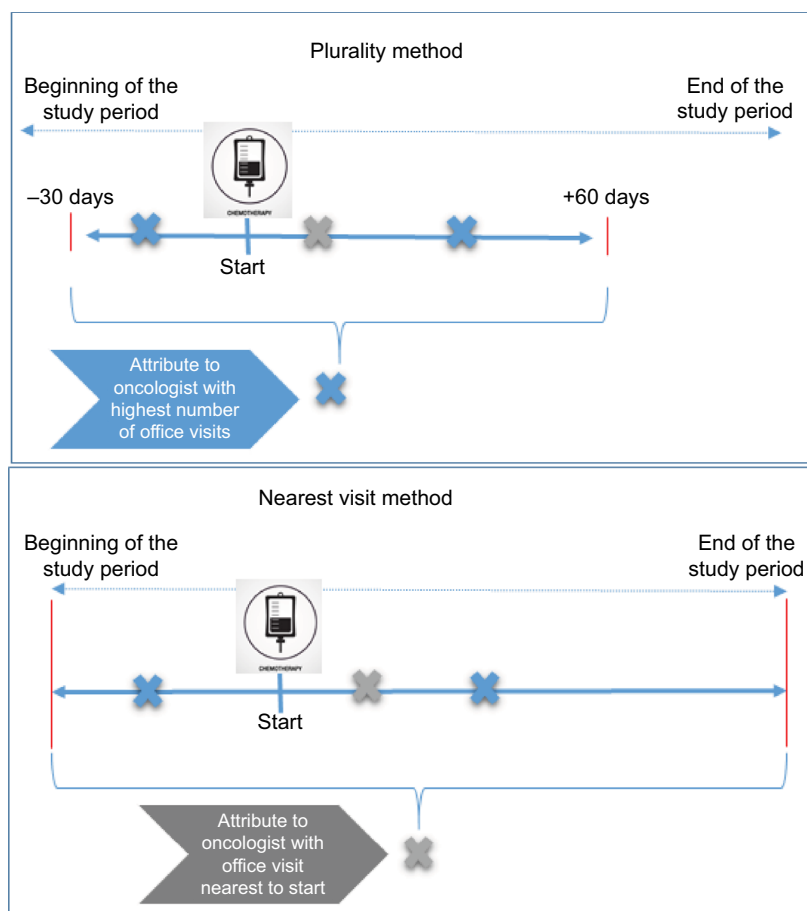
Plurality method

Beginning of the study period

End of the study period

CHEMOTHERAPY

–30 days

+60 days

Start

Attribute to oncologist with highest number of office visits

Nearest visit method

Beginning of the study period

End of the study period

CHEMOTHERAPY

Start

Attribute to oncologist with office visit nearest to start